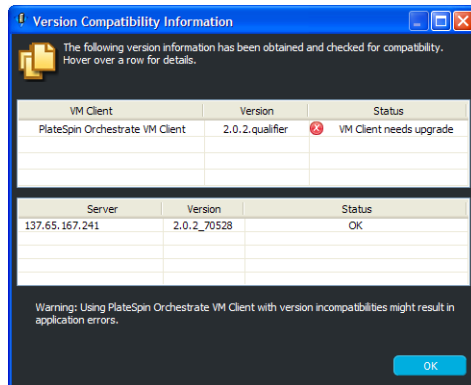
Version Compatibility Information

The following version information has been obtained and checked for compatibility. Hover over a row for details.

| VM Client | Version | Status |
|---|---|---|
| PlateSpin Orchestrate VM Client | 2.0.2.qualifier | VM Client needs upgrade |

| Server | Version | Status |
|---|---|---|
| 137.65.167.241 | 2.0.2_70528 | OK |

Warning: Using PlateSpin Orchestrate VM Client with version incompatibilities might result in application errors.

OK